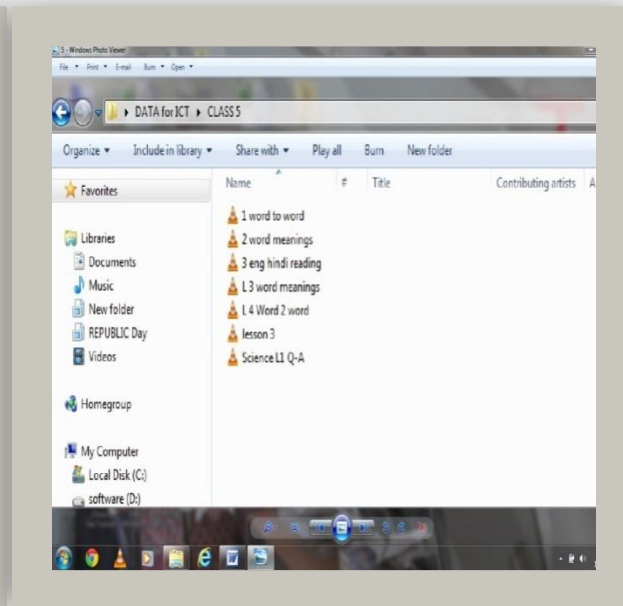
5 - Windows Photo Viewer

File ▾ Print ▾ E-mail Burn ▾ Open ▾

▸ DATA for ICT ▸ CLASS 5

Organize ▾ Include in library ▾ Share with ▾ Play all Burn New folder

Favorites

Libraries
Documents
Music
New folder
REPUBLIC Day
Videos

Homegroup

My Computer
Local Disk (C:)
software (D:)

| Name | # | Title | Contributing artists |
|---|---|---|---|
| 1 word to word | | | |
| 2 word meanings | | | |
| 3 eng hindi reading | | | |
| L 3 word meanings | | | |
| L 4 Word 2 word | | | |
| lesson 3 | | | |
| Science L1 Q-A | | | |